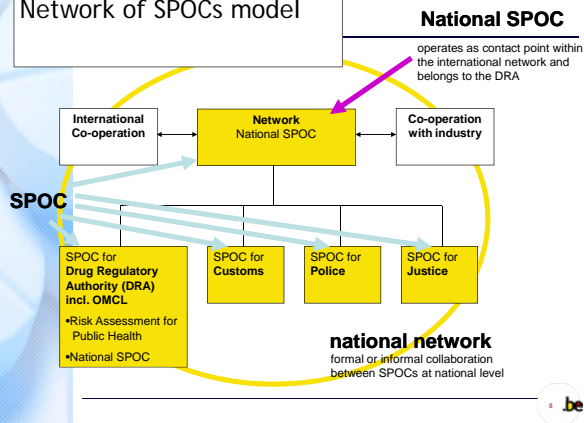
Network of SPOCs model

National SPOC

operates as contact point within the international network and belongs to the DRA

International Co-operation

Network
National SPOC

Co-operation with industry

SPOC

SPOC for
Drug Regulatory Authority (DRA) incl. OMCL
•Risk Assessment for Public Health
•National SPOC

SPOC for
Customs

SPOC for
Police

SPOC for
Justice

national network
formal or informal collaboration between SPOCs at national level

8

.be